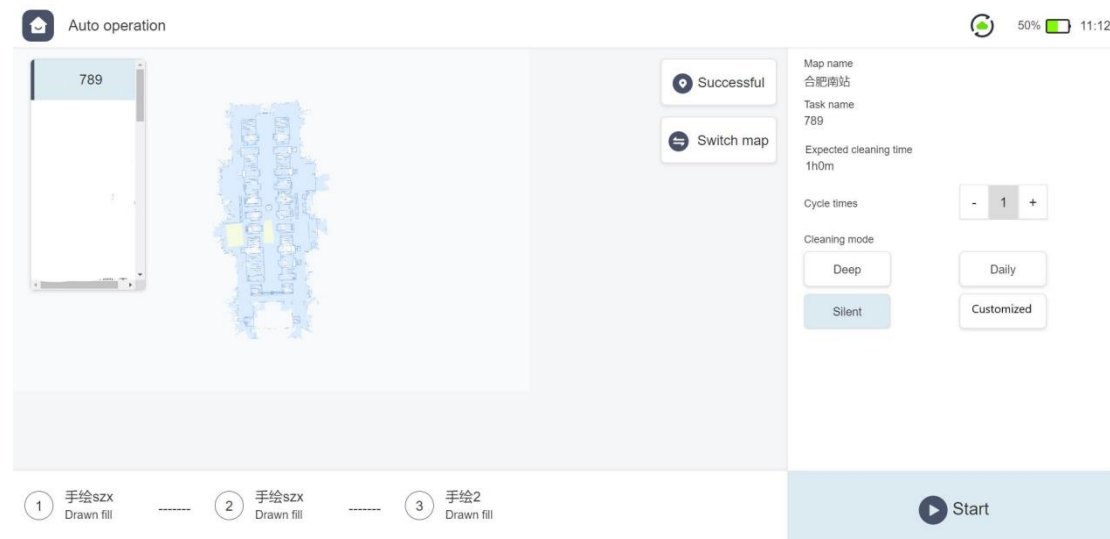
Auto operation

50% 11:12

789

Successful

Switch map

Map name
合肥南站

Task name
789

Expected cleaning time
1h0m

Cycle times - 1 +

Cleaning mode

Deep

Daily

Silent

Customized

1 手绘szx Drawn fill ------- 2 手绘szx Drawn fill ------- 3 手绘2 Drawn fill

Start